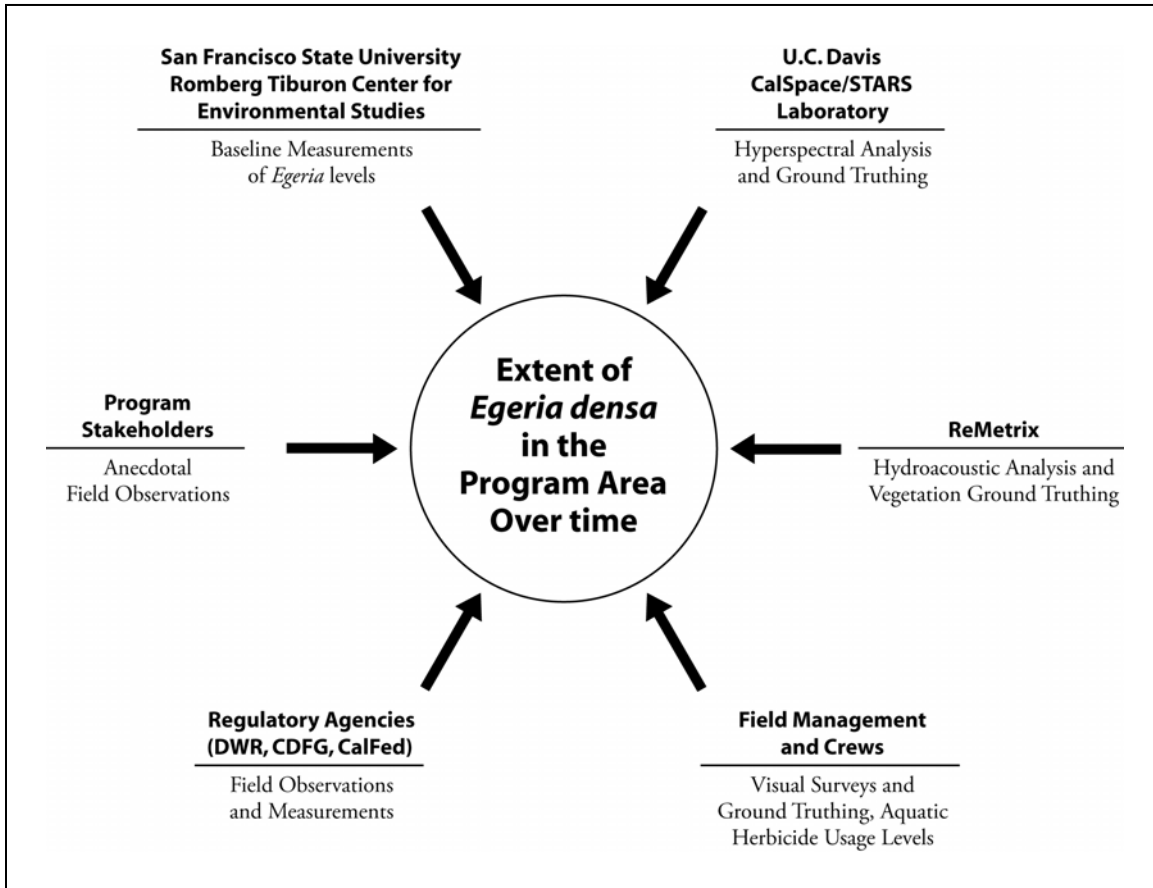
San Francisco State University Romberg Tiburon Center for Environmental Studies

Baseline Measurements of Egeria levels

U.C. Davis CalSpace/STARS Laboratory

Hyperspectral Analysis and Ground Truthing

Program Stakeholders

Anecdotal Field Observations

Extent of Egeria densa in the Program Area Over time

ReMetrix

Hydroacoustic Analysis and Vegetation Ground Truthing

Regulatory Agencies (DWR, CDFG, CalFed)

Field Observations and Measurements

Field Management and Crews

Visual Surveys and Ground Truthing, Aquatic Herbicide Usage Levels